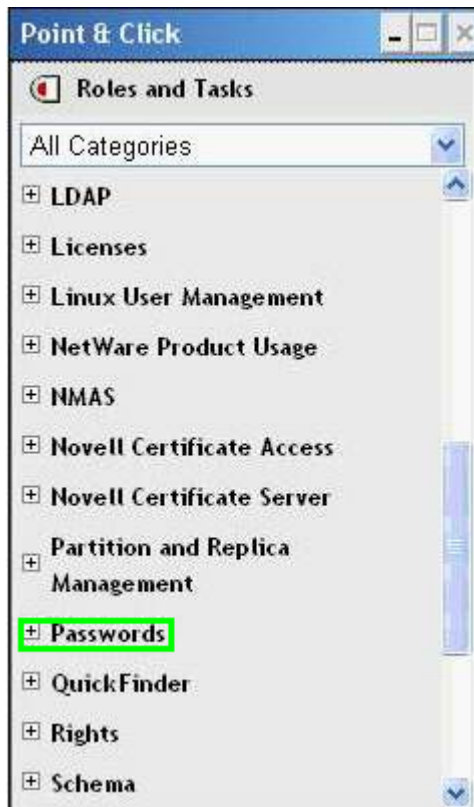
Point & Click

Roles and Tasks

All Categories

LDAP

Licenses

Linux User Management

NetWare Product Usage

NMAS

Novell Certificate Access

Novell Certificate Server

Partition and Replica Management

Passwords

QuickFinder

Rights

Schema